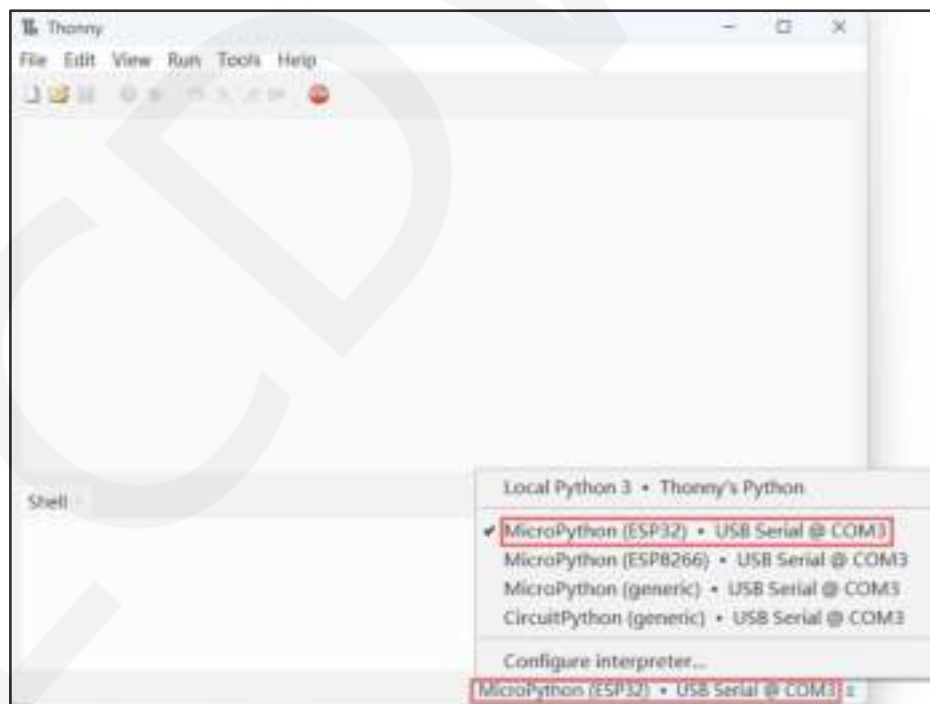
Thonny

File Edit View Run Tools Help

Shell

Local Python 3 • Thonny's Python

✔ MicroPython (ESP32) • USB Serial @ COM3
MicroPython (ESP8266) • USB Serial @ COM3
MicroPython (generic) • USB Serial @ COM3
CircuitPython (generic) • USB Serial @ COM3

Configure interpreter...

MicroPython (ESP32) • USB Serial @ COM3 ≡